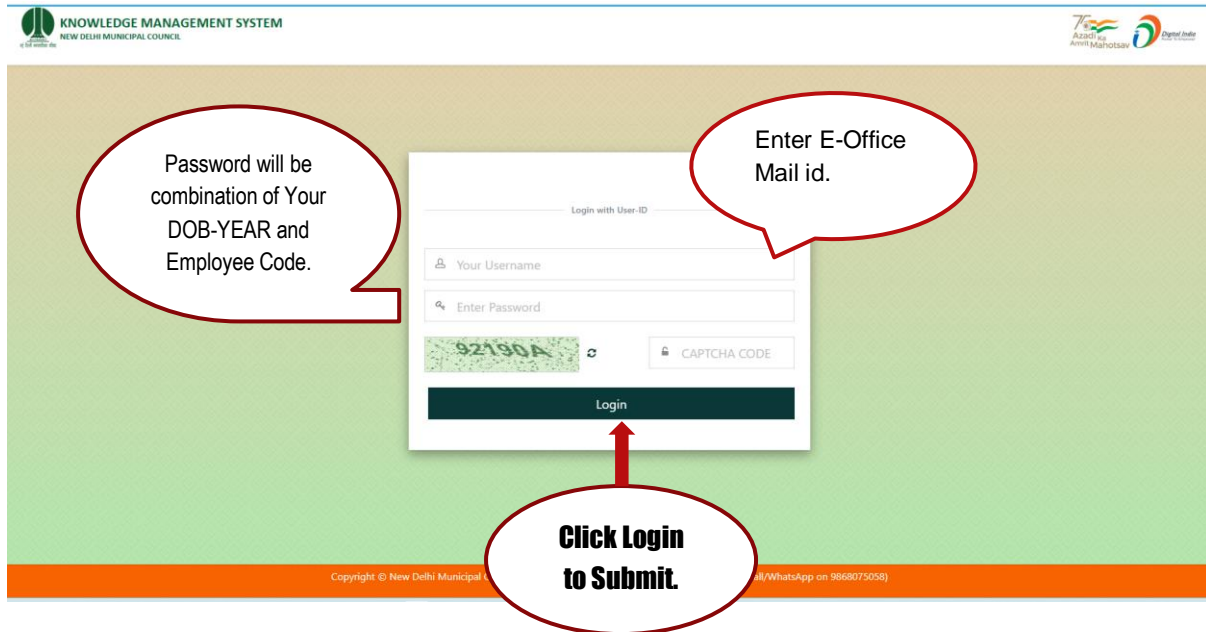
KNOWLEDGE MANAGEMENT SYSTEM
NEW DELHI MUNICIPAL COUNCIL

Azadi Ka Amrit Mahotsav
Digital India

Password will be combination of Your DOB-YEAR and Employee Code.

Enter E-Office Mail id.

Login with User-ID

Your Username

Enter Password

92190A

CAPTCHA CODE

Login

Click Login to Submit.

Copyright © New Delhi Municipal C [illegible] all/WhatsApp on 9868075058)